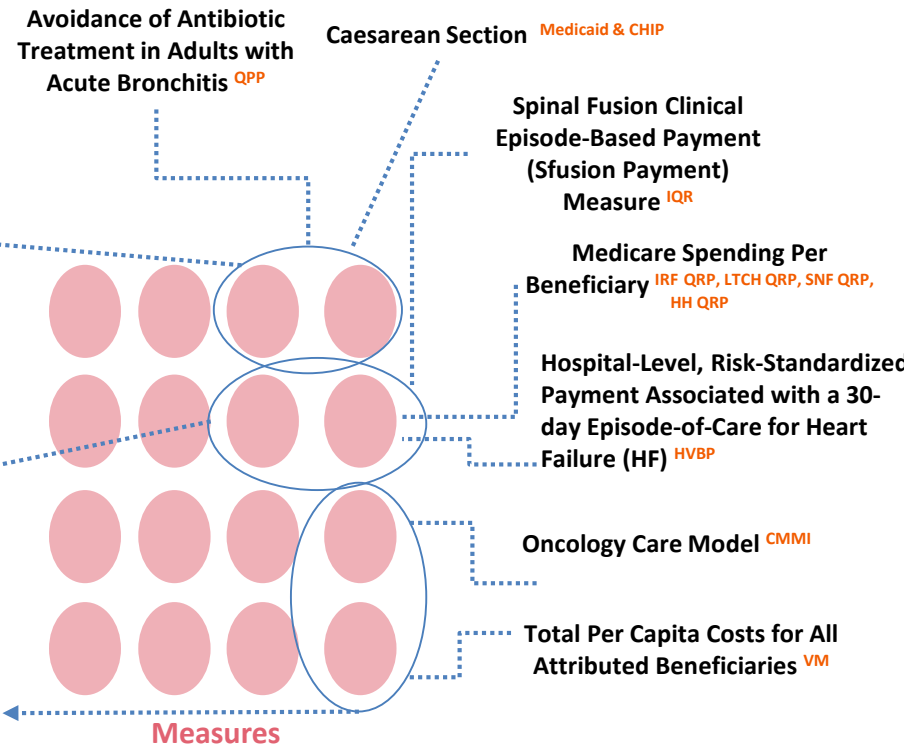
Avoidance of Antibiotic Treatment in Adults with Acute Bronchitis QPP

Caesarean Section Medicaid & CHIP

Spinal Fusion Clinical Episode-Based Payment (Sfusion Payment) Measure IQR

Medicare Spending Per Beneficiary IRF QRP, LTCH QRP, SNF QRP, HH QRP

Hospital-Level, Risk-Standardized Payment Associated with a 30-day Episode-of-Care for Heart Failure (HF) HVBP

Oncology Care Model CMMI

Total Per Capita Costs for All Attributed Beneficiaries VM

Measures